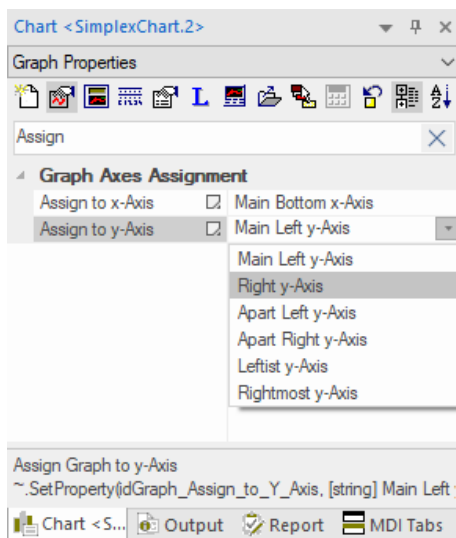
Chart <SimplexChart.2>

Graph Properties

L

Assign

Graph Axes Assignment

| Assign to x-Axis | Main Bottom x-Axis |
|---|---|
| Assign to y-Axis | Main Left y-Axis |

Main Left y-Axis
Right y-Axis
Apart Left y-Axis
Apart Right y-Axis
Leftist y-Axis
Rightmost y-Axis

Assign Graph to y-Axis
~.SetProperty(idGraph_Assign_to_Y_Axis, [string] Main Left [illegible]

Chart <S... Output Report MDI Tabs